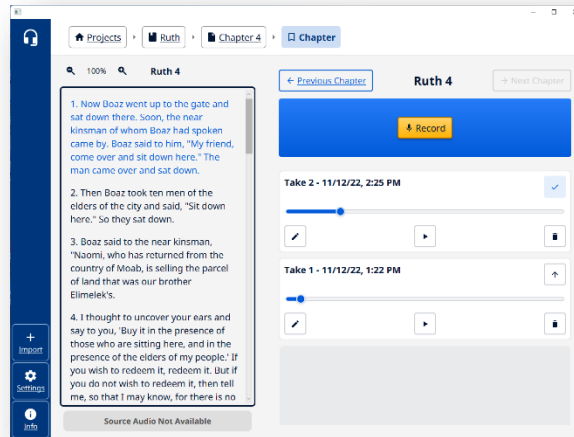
Projects › Ruth › Chapter 4 › Chapter

100% Ruth 4

1. Now Boaz went up to the gate and sat down there. Soon, the near kinsman of whom Boaz had spoken came by. Boaz said to him, "My friend, come over and sit down here." The man came over and sat down.

2. Then Boaz took ten men of the elders of the city and said, "Sit down here." So they sat down.

3. Boaz said to the near kinsman, "Naomi, who has returned from the country of Moab, is selling the parcel of land that was our brother Elimelek's.

4. I thought to uncover your ears and say to you, 'Buy it in the presence of those who are sitting here, and in the presence of the elders of my people.' If you wish to redeem it, redeem it. But if you do not wish to redeem it, then tell me, so that I may know, for there is no

Source Audio Not Available

← Previous Chapter

Ruth 4

→ Next Chapter

Record

Take 2 - 11/12/22, 2:25 PM

Take 1 - 11/12/22, 1:22 PM

Import

Settings

Info